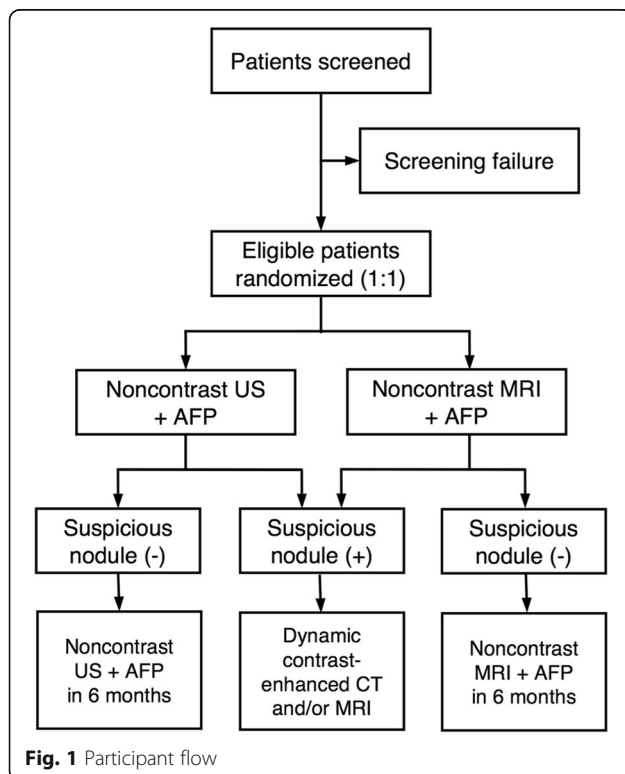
Patients screened

Screening failure

Eligible patients randomized (1:1)

Noncontrast US + AFP

Noncontrast MRI + AFP

Suspicious nodule (-)

Suspicious nodule (+)

Suspicious nodule (-)

Noncontrast US + AFP in 6 months

Dynamic contrast-enhanced CT and/or MRI

Noncontrast MRI + AFP in 6 months

**Fig. 1** Participant flow